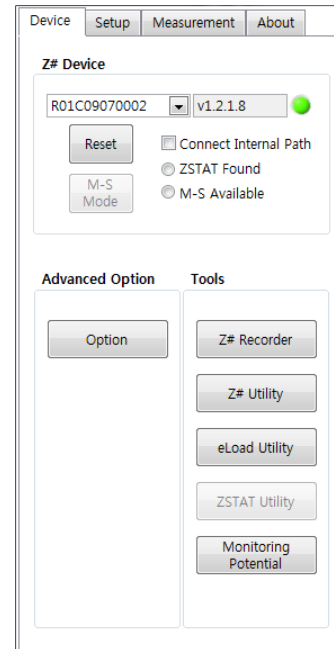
Device | Setup | Measurement | About

Z# Device

R01C09070002 | v1.2.1.8

Reset

Connect Internal Path

ZSTAT Found

M-S Mode

M-S Available

Advanced Option

Option

Tools

Z# Recorder

Z# Utility

eLoad Utility

ZSTAT Utility

Monitoring Potential